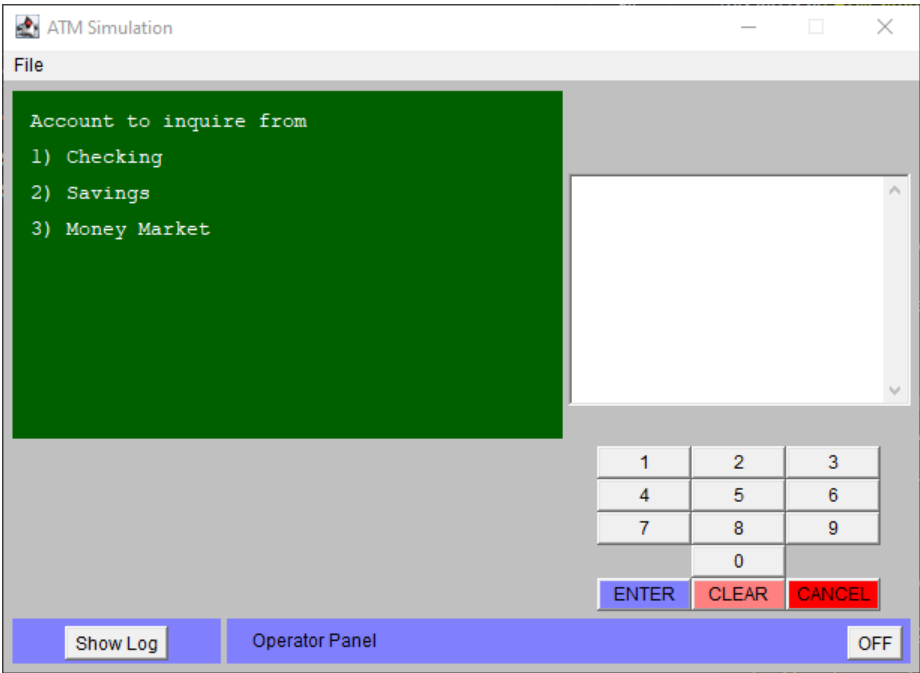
ATM Simulation

File

Account to inquire from

1) Checking

2) Savings

3) Money Market

| 1 | 2 | 3 |
|---|---|---|
| 4 | 5 | 6 |
| 7 | 8 | 9 |
|  | 0 |  |
| ENTER | CLEAR | CANCEL |

Show Log

Operator Panel

OFF